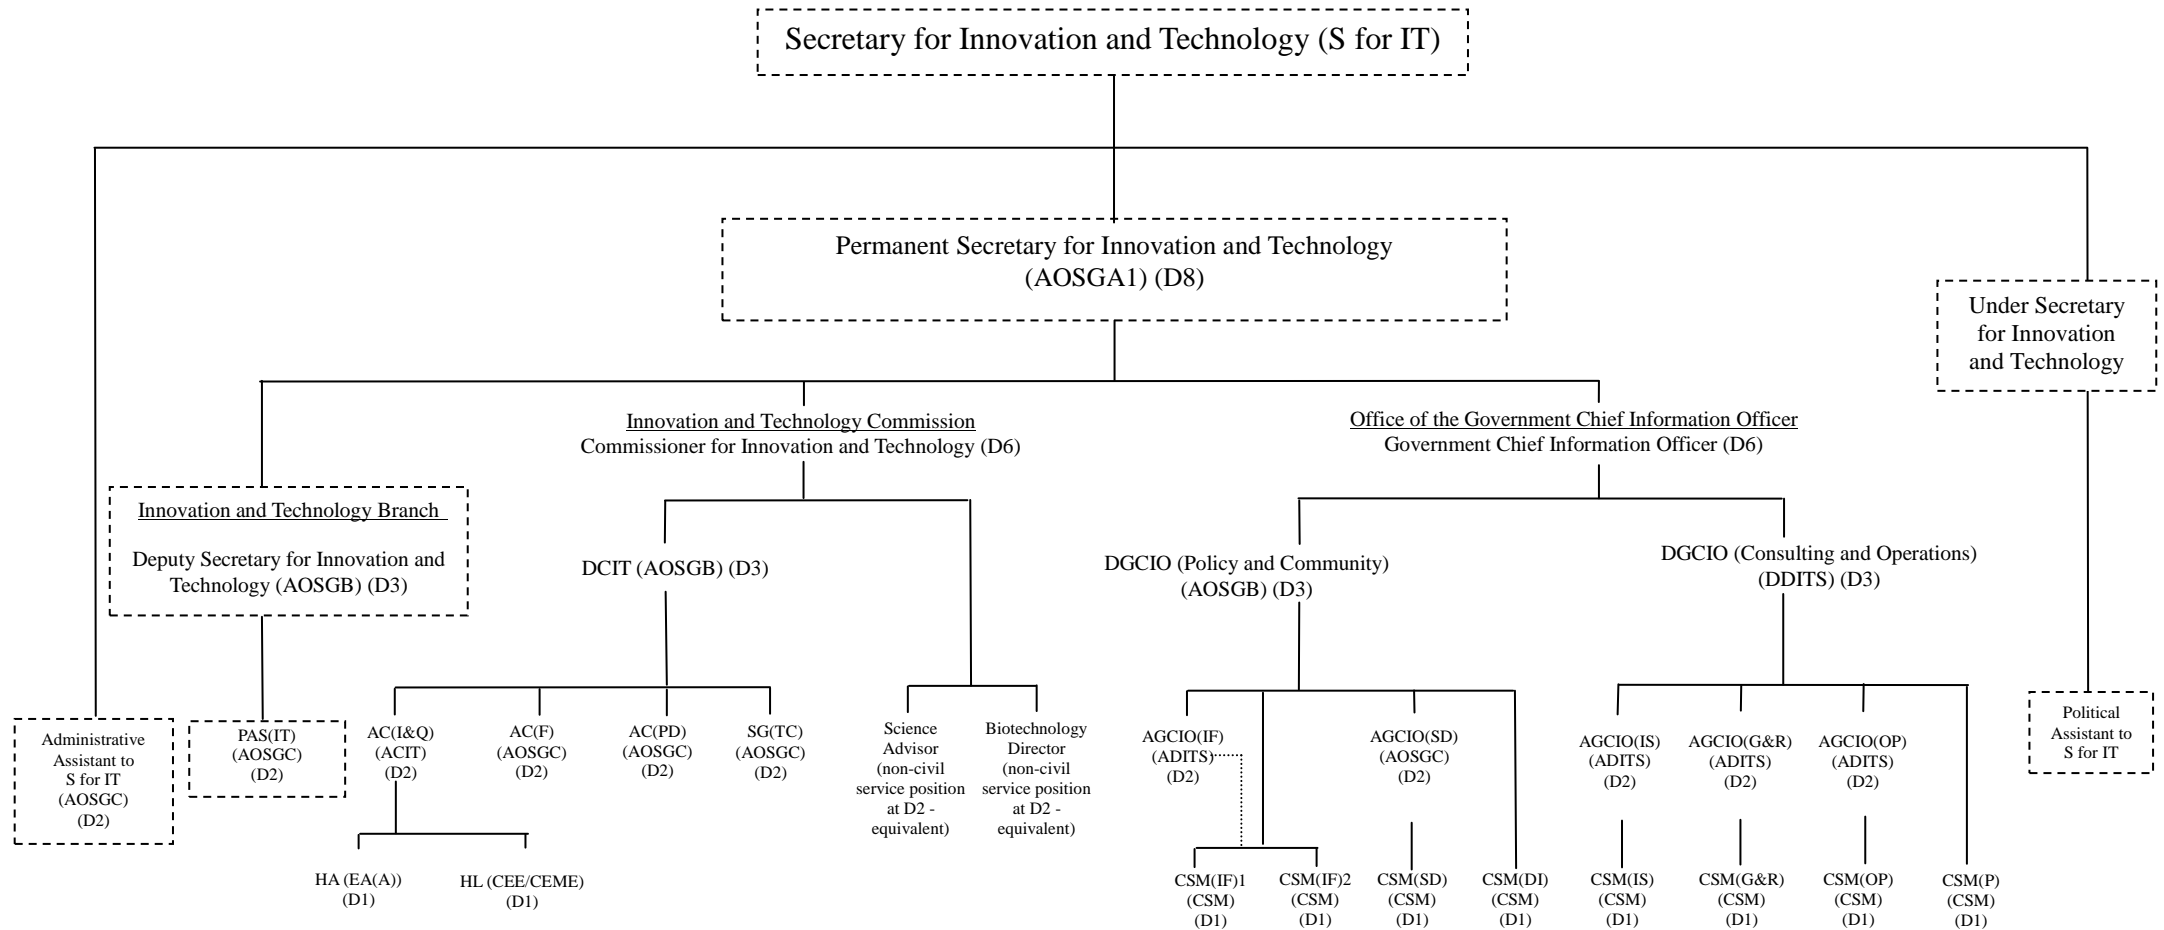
Secretary for Innovation and Technology (S for IT)

Permanent Secretary for Innovation and Technology (AOSGA1) (D8)

Under Secretary for Innovation and Technology

Innovation and Technology Commission
Commissioner for Innovation and Technology (D6)

Office of the Government Chief Information Officer
Government Chief Information Officer (D6)

Innovation and Technology Branch

Deputy Secretary for Innovation and Technology (AOSGB) (D3)

DCIT (AOSGB) (D3)

DGCIO (Policy and Community) (AOSGB) (D3)

DGCIO (Consulting and Operations) (DDITS) (D3)

Administrative Assistant to S for IT (AOSGC) (D2)

PAS(IT) (AOSGC) (D2)

AC(I&Q) (ACIT) (D2)

AC(F) (AOSGC) (D2)

AC(PD) (AOSGC) (D2)

SG(TC) (AOSGC) (D2)

Science Advisor (non-civil service position at D2 - equivalent)

Biotechnology Director (non-civil service position at D2 - equivalent)

AGCIO(IF) (ADITS) (D2)

AGCIO(SD) (AOSGC) (D2)

AGCIO(IS) (ADITS) (D2)

AGCIO(G&R) (ADITS) (D2)

AGCIO(OP) (ADITS) (D2)

Political Assistant to S for IT

HA (EA(A)) (D1)

HL (CEE/CEME) (D1)

CSM(IF)1 (CSM) (D1)

CSM(IF)2 (CSM) (D1)

CSM(SD) (CSM) (D1)

CSM(DI) (CSM) (D1)

CSM(IS) (CSM) (D1)

CSM(G&R) (CSM) (D1)

CSM(OP) (CSM) (D1)

CSM(P) (CSM) (D1)